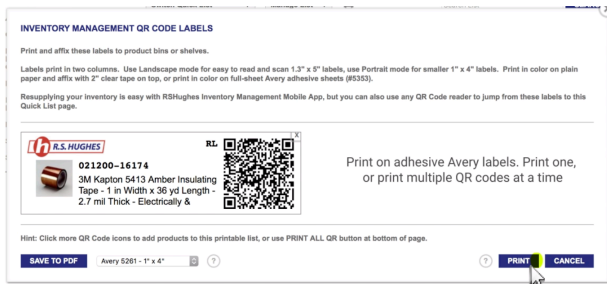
INVENTORY MANAGEMENT QR CODE LABELS

Print and affix these labels to product bins or shelves.

Labels print in two columns. Use Landscape mode for easy to read and scan 1.3" x 5" labels, use Portrait mode for smaller 1" x 4" labels. Print in color on plain paper and affix with 2" clear tape on top, or print in color on full-sheet Avery adhesive sheets (#5353).

Resupplying your inventory is easy with RSHughes Inventory Management Mobile App, but you can also use any QR Code reader to jump from these labels to this Quick List page.

R.S. HUGHES

RL

021200-16174

3M Kapton 5413 Amber Insulating Tape - 1 in Width x 36 yd Length - 2.7 mil Thick - Electrically &

X

Print on adhesive Avery labels. Print one, or print multiple QR codes at a time

Hint: Click more QR Code icons to add products to this printable list, or use PRINT ALL QR button at bottom of page.

SAVE TO PDF

Avery 5261 - 1" x 4"

?

?

PRINT

CANCEL